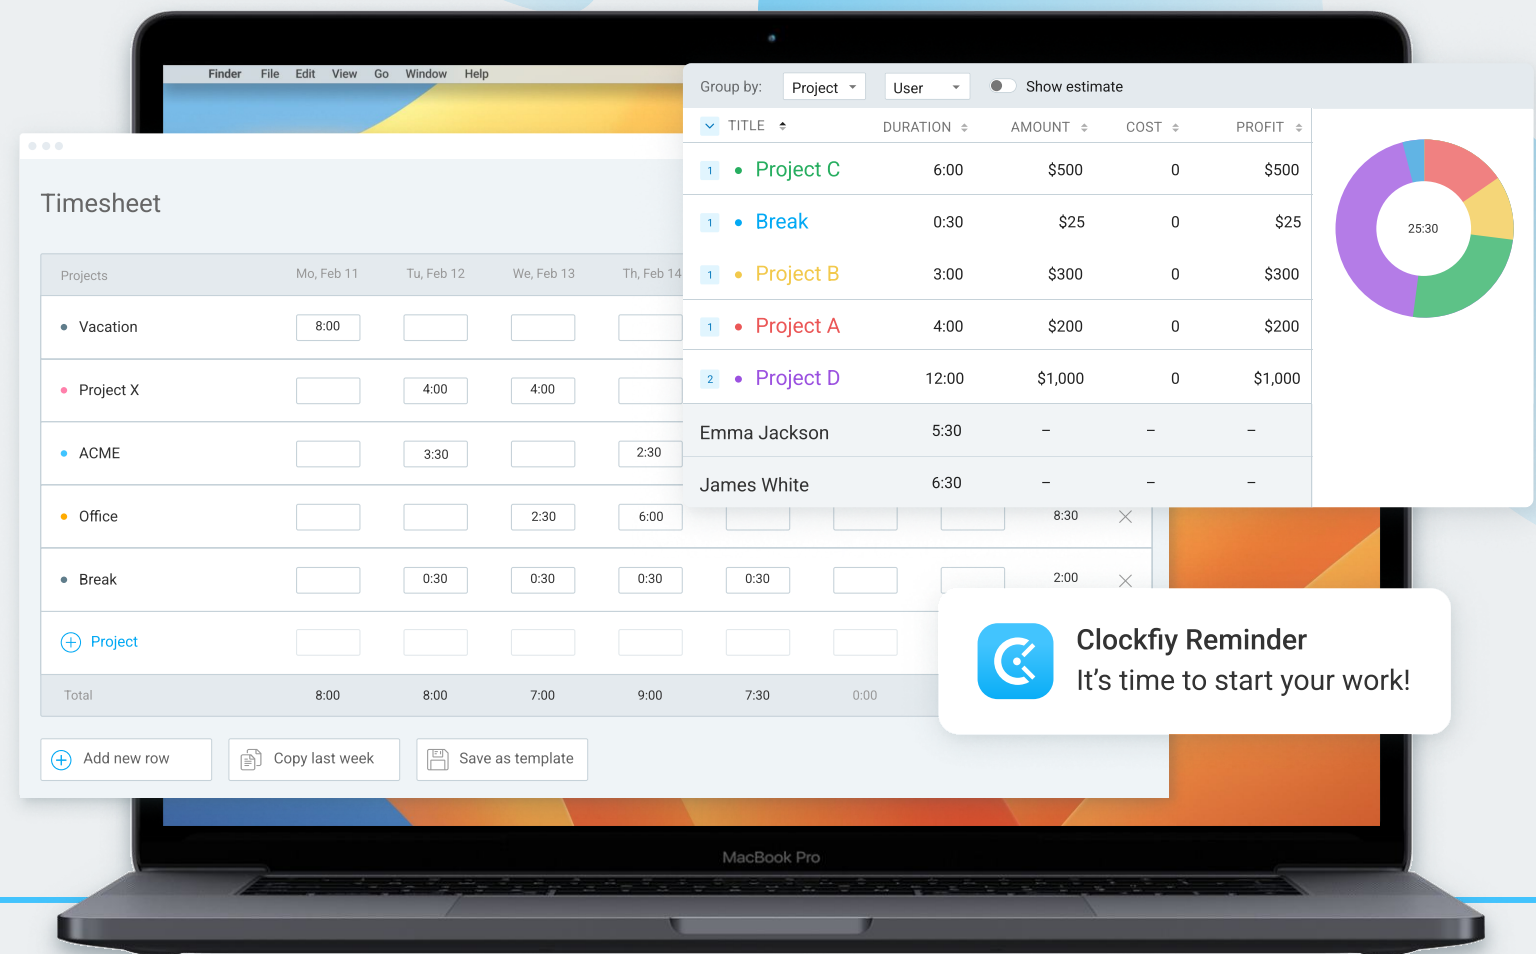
Finder File Edit View Go Window Help

Timesheet

| Projects | Mo, Feb 11 | Tu, Feb 12 | We, Feb 13 | Th, Feb 14 | | | | | |
|---|---|---|---|---|---|---|---|---|---|
| Vacation | 8:00 | | | | | | | | |
| Project X | | 4:00 | 4:00 | | | | | | |
| ACME | | 3:30 | | 2:30 | | | | | |
| Office | | | 2:30 | 6:00 | | | | 8:30 | |
| Break | | 0:30 | 0:30 | 0:30 | 0:30 | | | 2:00 | |
| Project | | | | | | | | | |
| Total | 8:00 | 8:00 | 7:00 | 9:00 | 7:30 | 0:00 | | | |

Add new row
Copy last week
Save as template

Group by: Project User Show estimate

| TITLE | DURATION | AMOUNT | COST | PROFIT |
|---|---|---|---|---|
| 1 Project C | 6:00 | $500 | 0 | $500 |
| 1 Break | 0:30 | $25 | 0 | $25 |
| 1 Project B | 3:00 | $300 | 0 | $300 |
| 1 Project A | 4:00 | $200 | 0 | $200 |
| 2 Project D | 12:00 | $1,000 | 0 | $1,000 |
| Emma Jackson | 5:30 | – | – | – |
| James White | 6:30 | – | – | – |

25:30

Clockfiy Reminder
It’s time to start your work!

MacBook Pro